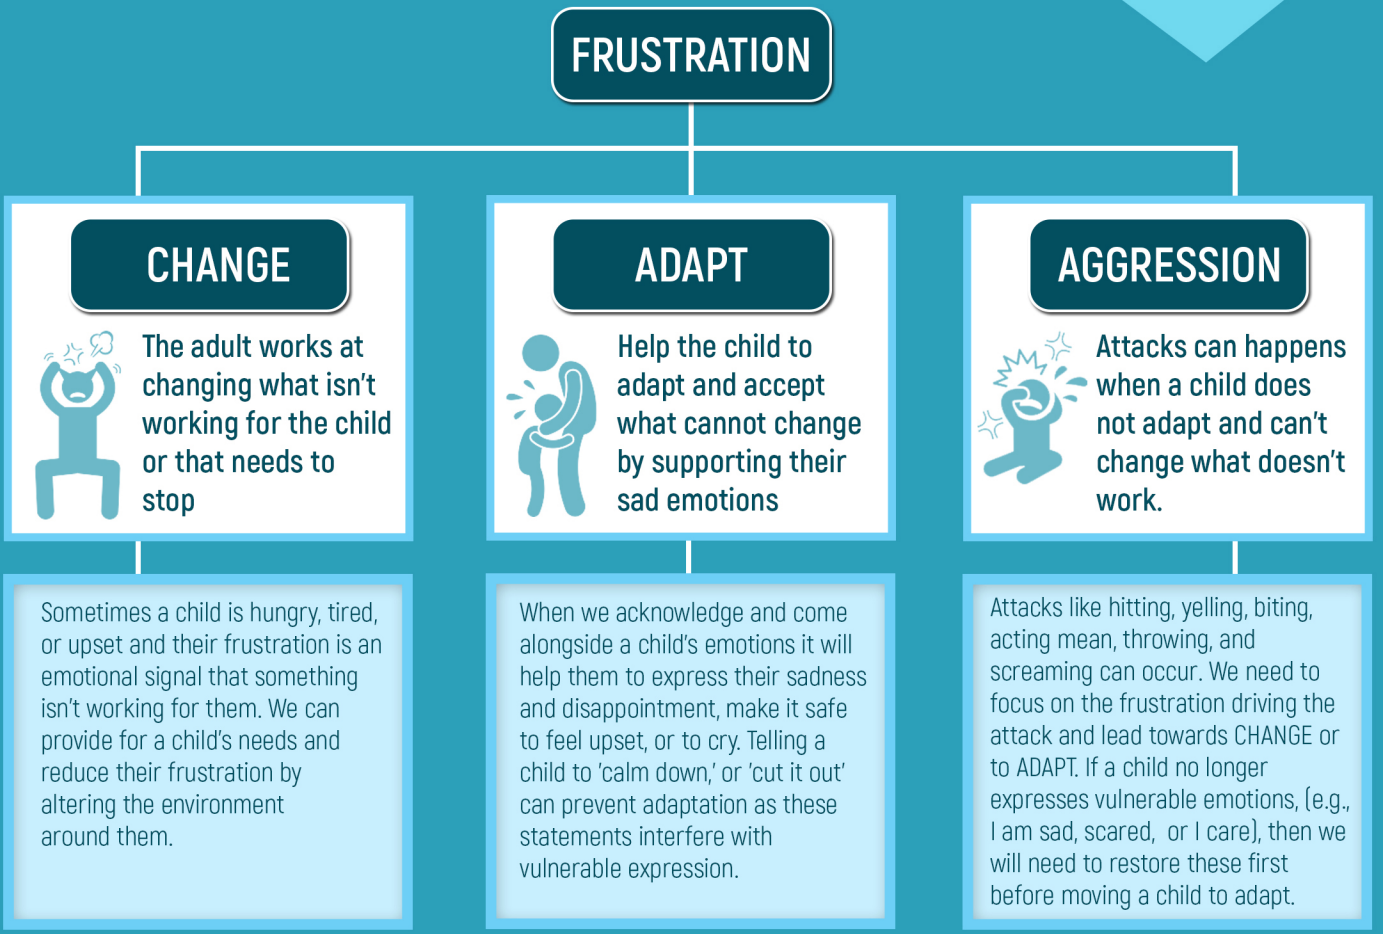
FRUSTRATION

CHANGE

The adult works at changing what isn't working for the child or that needs to stop

Sometimes a child is hungry, tired, or upset and their frustration is an emotional signal that something isn't working for them. We can provide for a child's needs and reduce their frustration by altering the environment around them.

ADAPT

Help the child to adapt and accept what cannot change by supporting their sad emotions

When we acknowledge and come alongside a child's emotions it will help them to express their sadness and disappointment, make it safe to feel upset, or to cry. Telling a child to 'calm down,' or 'cut it out' can prevent adaptation as these statements interfere with vulnerable expression.

AGGRESSION

Attacks can happens when a child does not adapt and can't change what doesn't work.

Attacks like hitting, yelling, biting, acting mean, throwing, and screaming can occur. We need to focus on the frustration driving the attack and lead towards CHANGE or to ADAPT. If a child no longer expresses vulnerable emotions, (e.g., I am sad, scared, or I care), then we will need to restore these first before moving a child to adapt.